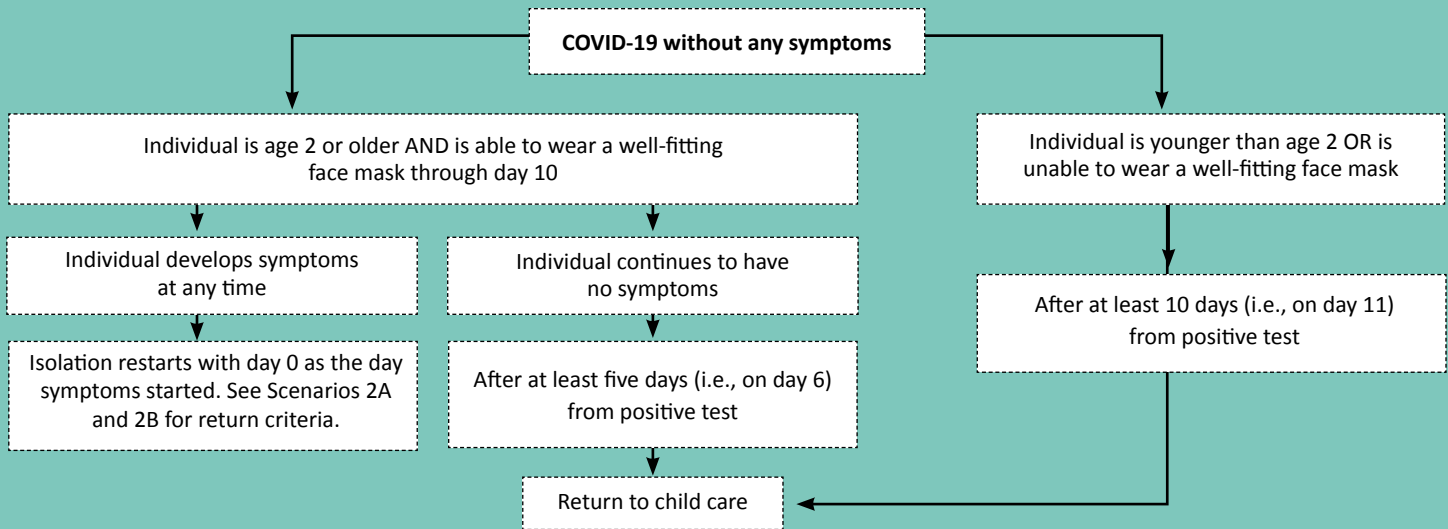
COVID-19 without any symptoms

Individual is age 2 or older AND is able to wear a well-fitting face mask through day 10

Individual develops symptoms at any time

Isolation restarts with day 0 as the day symptoms started. See Scenarios 2A and 2B for return criteria.

Individual continues to have no symptoms

After at least five days (i.e., on day 6) from positive test

Individual is younger than age 2 OR is unable to wear a well-fitting face mask

After at least 10 days (i.e., on day 11) from positive test

Return to child care